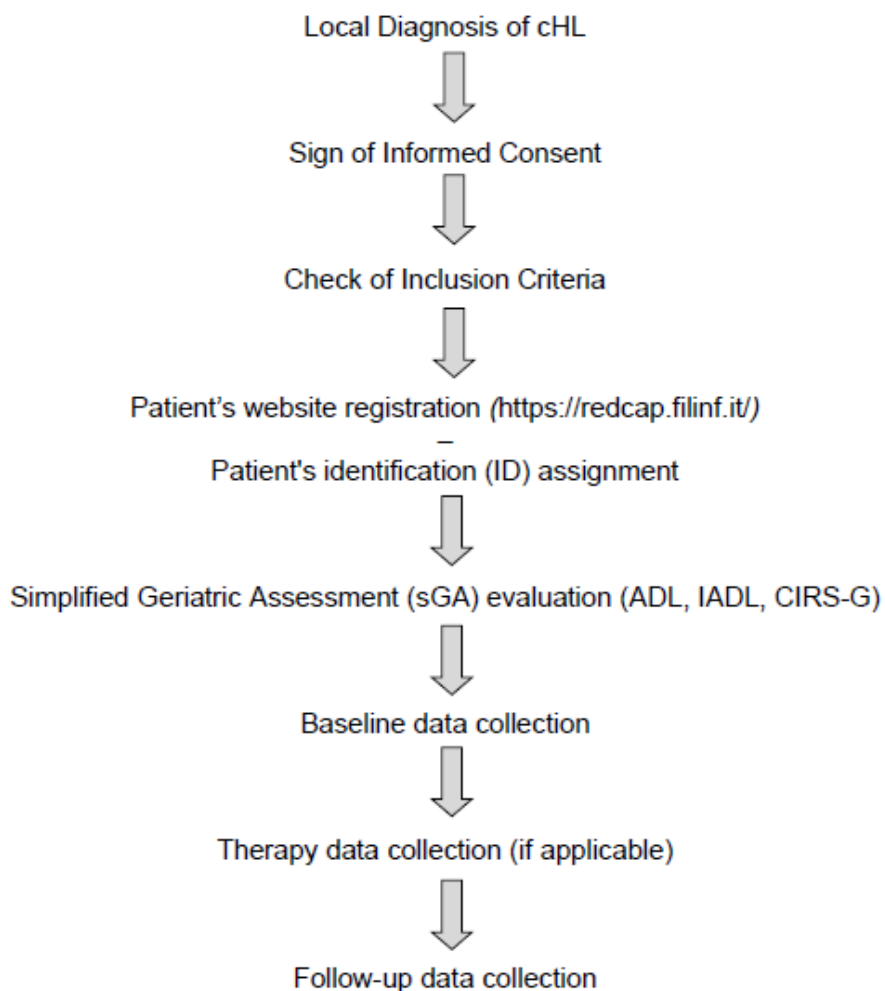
Local Diagnosis of cHL

Sign of Informed Consent

Check of Inclusion Criteria

Patient’s website registration (https://redcap.filinf.it/)
–
Patient's identification (ID) assignment

Simplified Geriatric Assessment (sGA) evaluation (ADL, IADL, CIRS-G)

Baseline data collection

Therapy data collection (if applicable)

Follow-up data collection